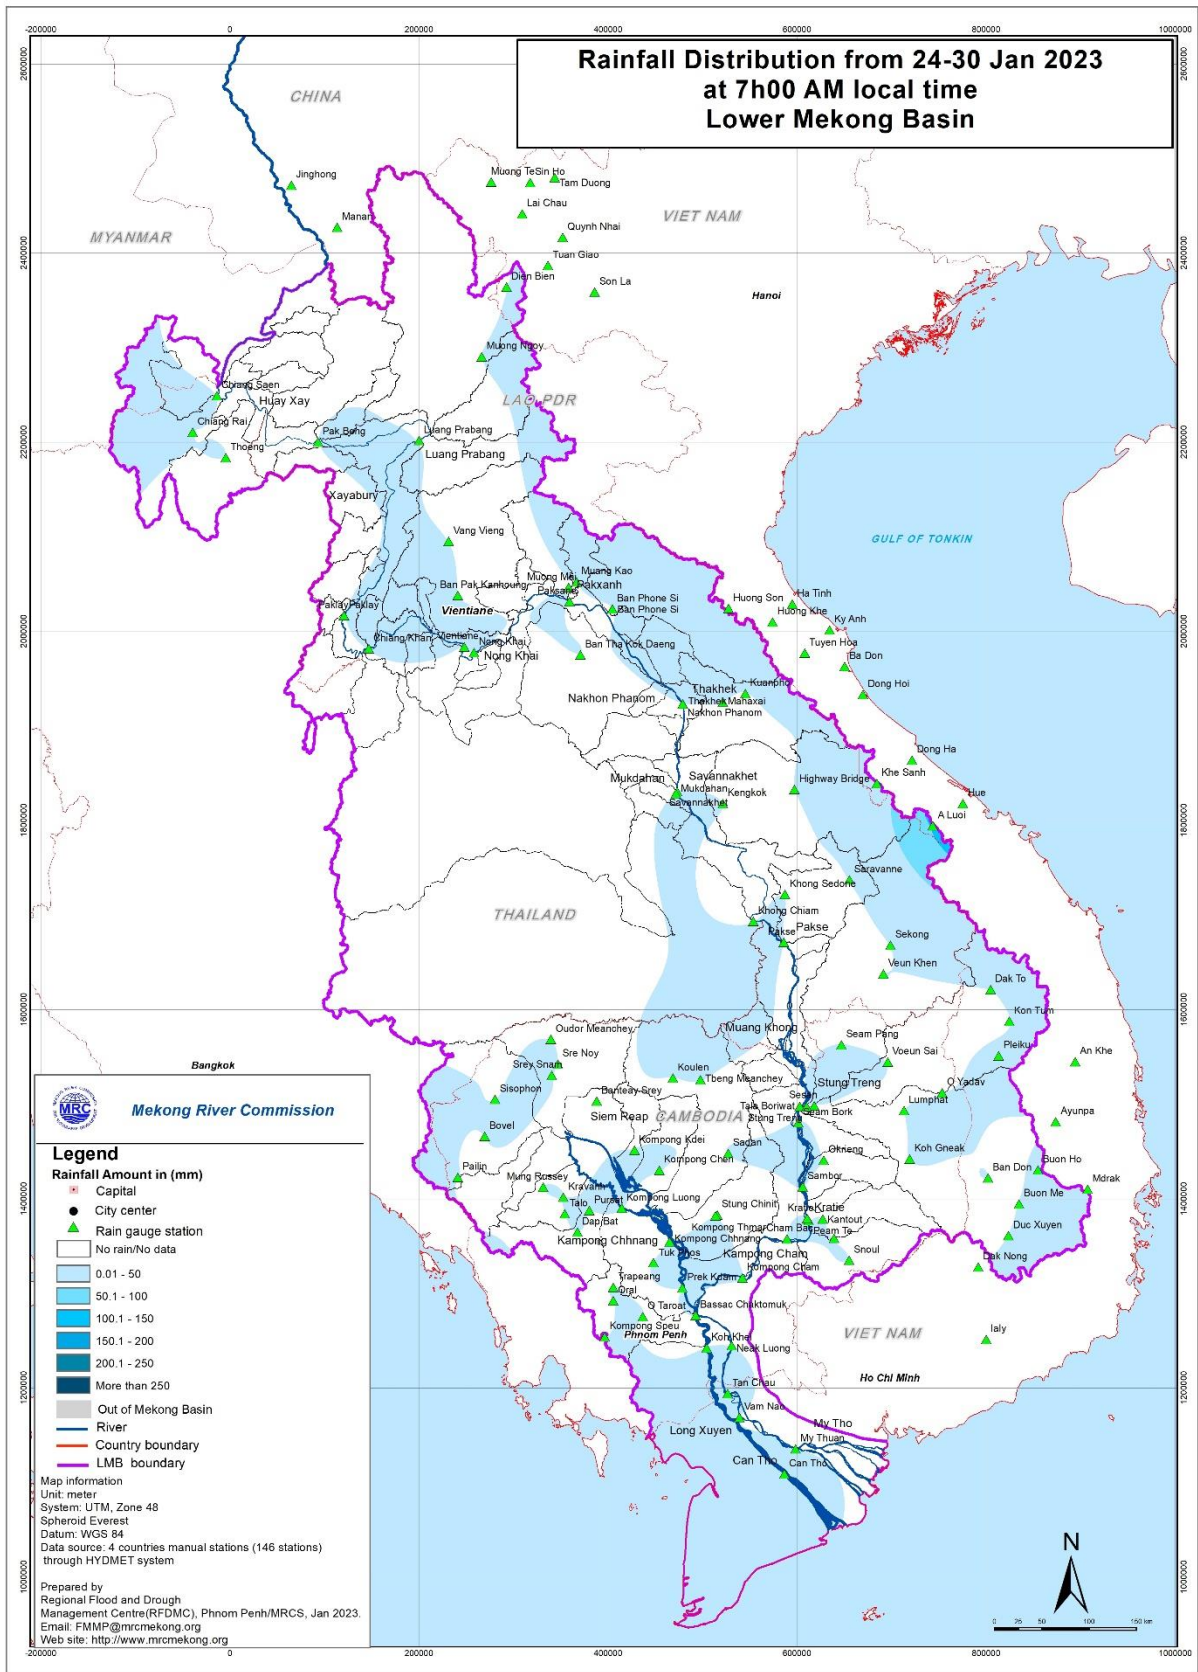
-200000 0 200000 400000 600000 800000 1000000

Rainfall Distribution from 24-30 Jan 2023
at 7h00 AM local time
Lower Mekong Basin

2600000 2400000 2200000 2000000 1800000 1600000 1400000 1200000 1000000

CHINA

MYANMAR

VIET NAM

LAO PDR

THAILAND

CAMBODIA

VIET NAM

GULF OF TONKIN

Jinghong
Manan
Muong TeSin Ho
Tam Duong
Lai Chau
Quynh Nhai
Tuan Giao
Dien Bien
Son La
Hanoi
Muong Ngoy
Chiang Saen
Huay Xay
Chiang Rai
Thoeng
Pak Beng
Luang Prabang
Luang Prabang
Xayabury
Vang Vieng
Muang Kao
Muong Mo
Paksane
Pakxanh
Ban Pak Kanhoung
Ban Phone Si
Ban Phone Si
Vientiane
Paklay Paklay
Chiang Khan
Vientiane
Nong Khai
Nong Khai
Ban Tha Kok Daeng
Huong Son
Ha Tinh
Huong Khe
Ky Anh
Tuyen Hoa
Ba Don
Dong Hoi
Kuanpho
Thakhek
Thakhek
Mahaxai
Nakhon Phanom
Nakhon Phanom
Dong Ha
Khe Sanh
Hue
A Luoi
Mukdahan
Savannakhet
Mukdahan
Kengkok
Savannakhet
Highway Bridge
Saravanne
Khong Sedone
Khong Chiam
Pakse
Pakse
Sekong
Veun Khen
Dak To
Kon Tum
Oudor Meanchey
Muang Khong
Seam Pang
Voeun Sai
Pleiku
An Khe
Sre Noy
Srey Snam
Koulen
Tbeng Meanchey
Stung Treng
Yadav
Sisophon
Banteay Srey
Sesan
Lumphat
Siem Reap
Talo Boriwat
Stung Treng
Siam Bork
Ayunpa
Bovel
Kompong Kdei
Sadan
Okneng
Koh Gneak
Pailin
Kompong Chen
Sambor
Ban Don
Buon Ho
Mung Russey
Kravanh
Mdrak
Talo
Pursat
Kompong Luong
Stung Chinit
Kratie
Kratie
Kantout
Buon Me
Dap Bat
Kompong Thmar
Cham Bai
Ream Te
Duc Xuyen
Kamporg Chhnang
Kompong Chhnang
Tuk Phos
Kampong Cham
Kompong Cham
Snoul
Dak Nong
Trapeang
Oral
Prek Kdam
O Taroat
Bassac Chaktomuk
Kompong Speu
Phnom Penh
Koh Khel
Neak Luong
Ialy
Ho Chi Minh
Tan Chau
Vam Nao
My Tho
Long Xuyen
My Thuan
Can Tho
Can Tho
Bangkok

MRC
Mekong River Commission

Legend
Rainfall Amount in (mm)
Capital
City center
Rain gauge station
No rain/No data
0.01 - 50
50.1 - 100
100.1 - 150
150.1 - 200
200.1 - 250
More than 250
Out of Mekong Basin
River
Country boundary
LMB boundary

Map information
Unit: meter
System: UTM, Zone 48
Spheroid Everest
Datum: WGS 84
Data source: 4 countries manual stations (146 stations) through HYDMET system

Prepared by
Regional Flood and Drough Management Centre(RFDMC), Phnom Penh/MRCS, Jan 2023.
Email: FMMP@mrcmekong.org
Web site: http://www.mrcmekong.org

N
0 25 50 100 150 km